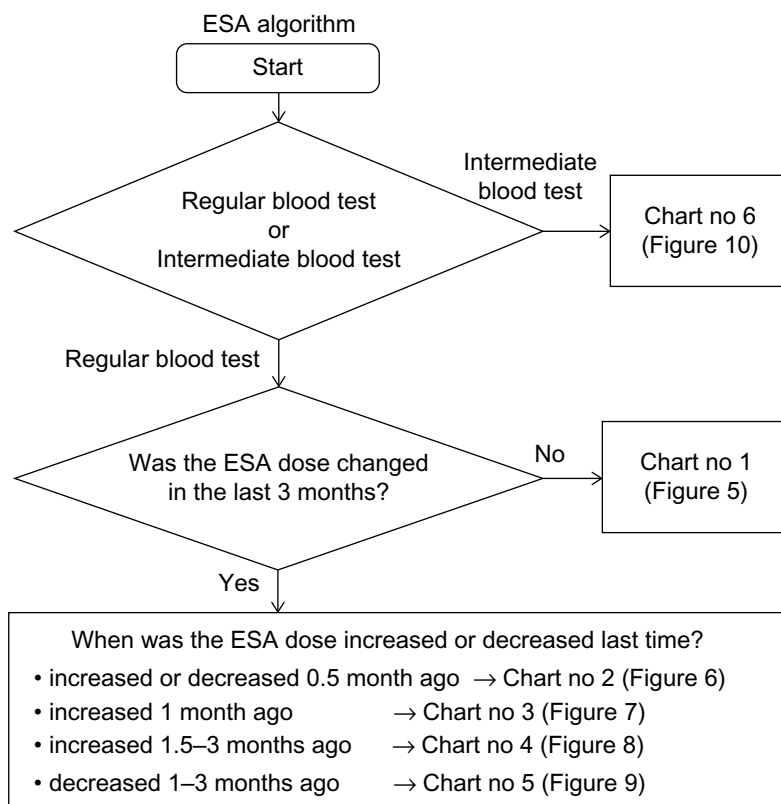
ESA algorithm

Start

Regular blood test or Intermediate blood test

Intermediate blood test

Chart no 6 (Figure 10)

Regular blood test

Was the ESA dose changed in the last 3 months?

No

Chart no 1 (Figure 5)

Yes

When was the ESA dose increased or decreased last time?

• increased or decreased 0.5 month ago → Chart no 2 (Figure 6)
• increased 1 month ago → Chart no 3 (Figure 7)
• increased 1.5–3 months ago → Chart no 4 (Figure 8)
• decreased 1–3 months ago → Chart no 5 (Figure 9)